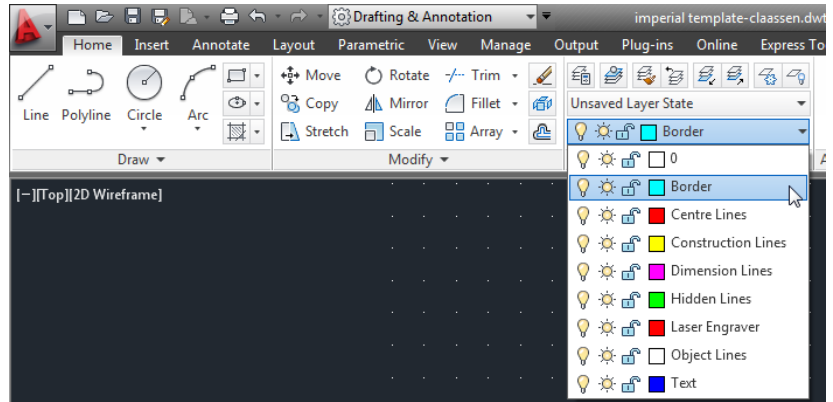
Drafting & Annotation

imperial template-claassen.dwt

Home Insert Annotate Layout Parametric View Manage Output Plug-ins Online Express To

Line Polyline Circle Arc

Draw ▾

Move Rotate Trim

Copy Mirror Fillet

Stretch Scale Array

Modify ▾

Unsaved Layer State

Border

0

Border

Centre Lines

Construction Lines

Dimension Lines

Hidden Lines

Laser Engraver

Object Lines

Text

[−][Top][2D Wireframe]